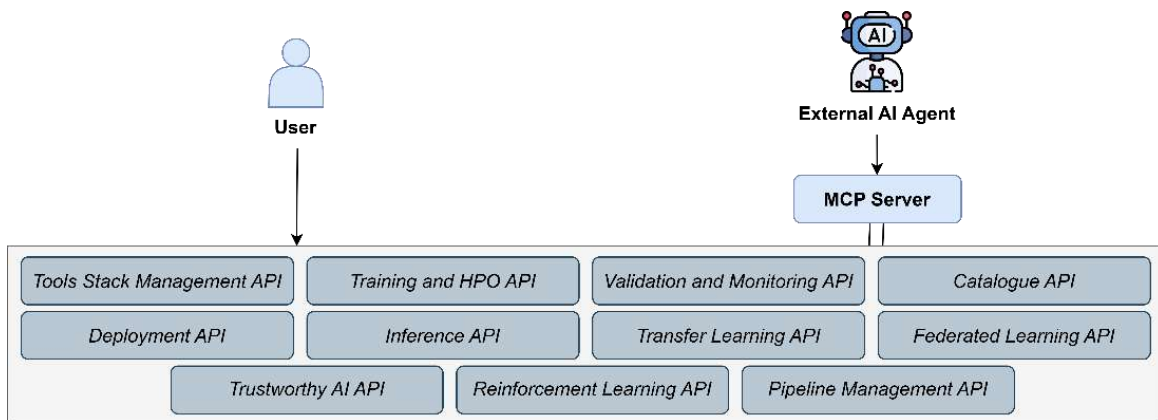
User

AI

External AI Agent

MCP Server

Tools Stack Management API
Training and HPO API
Validation and Monitoring API
Catalogue API
Deployment API
Inference API
Transfer Learning API
Federated Learning API
Trustworthy AI API
Reinforcement Learning API
Pipeline Management API